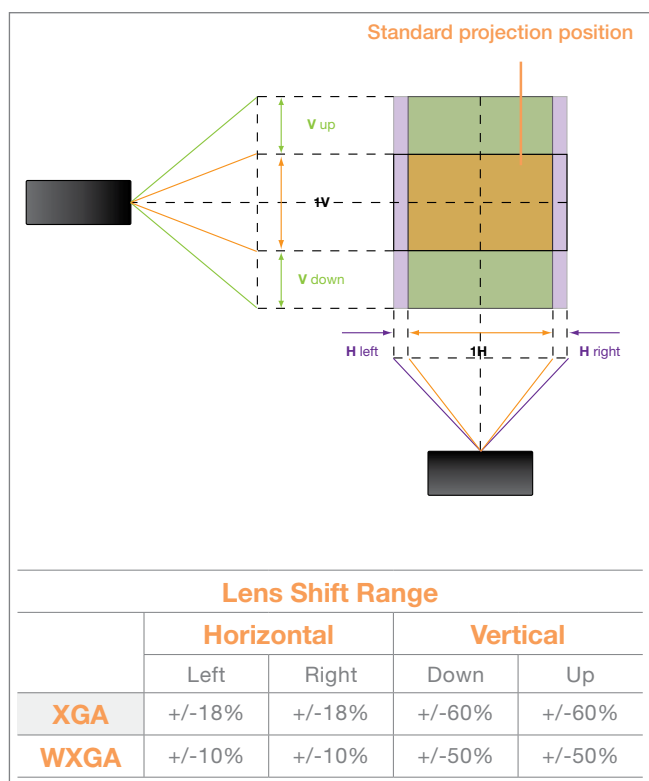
Standard projection position

V up

1V

V down

H left

1H

H right

Lens Shift Range

| | Horizontal | | Vertical | |
|---|---|---|---|---|
| | Left | Right | Down | Up |
| XGA | +/-18% | +/-18% | +/-60% | +/-60% |
| WXGA | +/-10% | +/-10% | +/-50% | +/-50% |